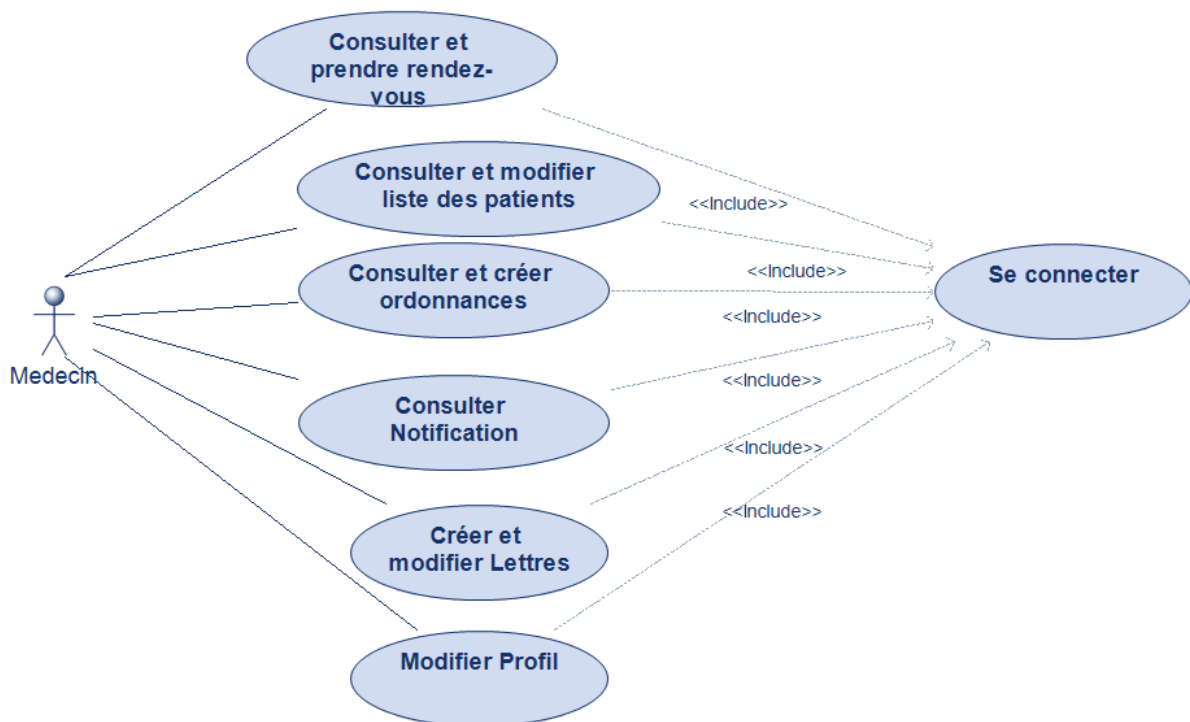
Consulter et prendre rendez-vous

Consulter et modifier liste des patients

<<Include>>

Consulter et créer ordonnances

<<Include>>

Se connecter

<<Include>>

Medecin

<<Include>>

Consulter Notification

<<Include>>

<<Include>>

Créer et modifier Lettres

Modifier Profil